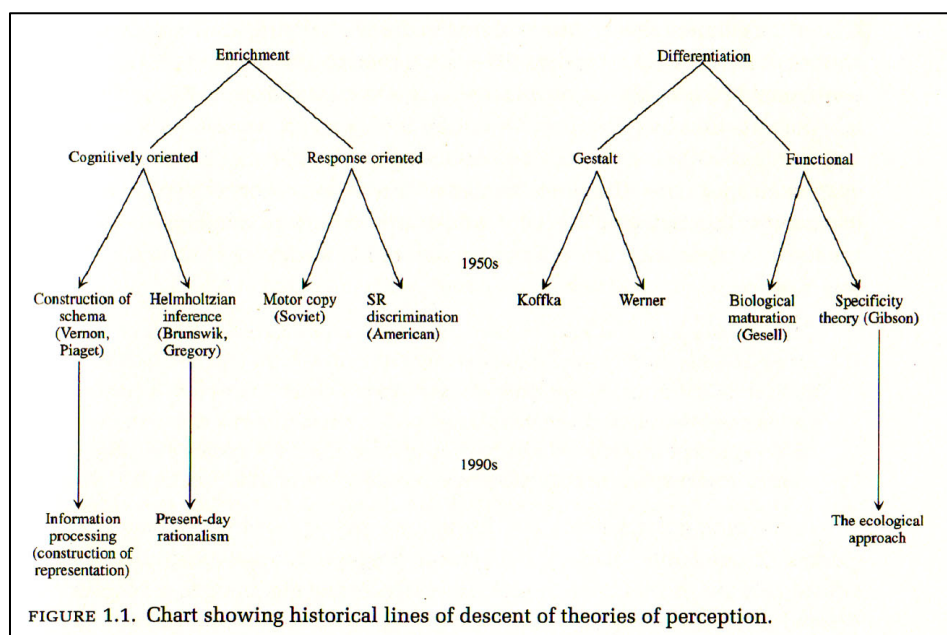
Enrichment

Cognitively oriented

Response oriented

Construction of schema (Vernon, Piaget)

Helmholtzian inference (Brunswik, Gregory)

Motor copy (Soviet)

SR discrimination (American)

Information processing (construction of representation)

Present-day rationalism

Differentiation

Gestalt

Functional

Koffka

Werner

Biological maturation (Gesell)

Specificity theory (Gibson)

The ecological approach

1950s

1990s

FIGURE 1.1. Chart showing historical lines of descent of theories of perception.